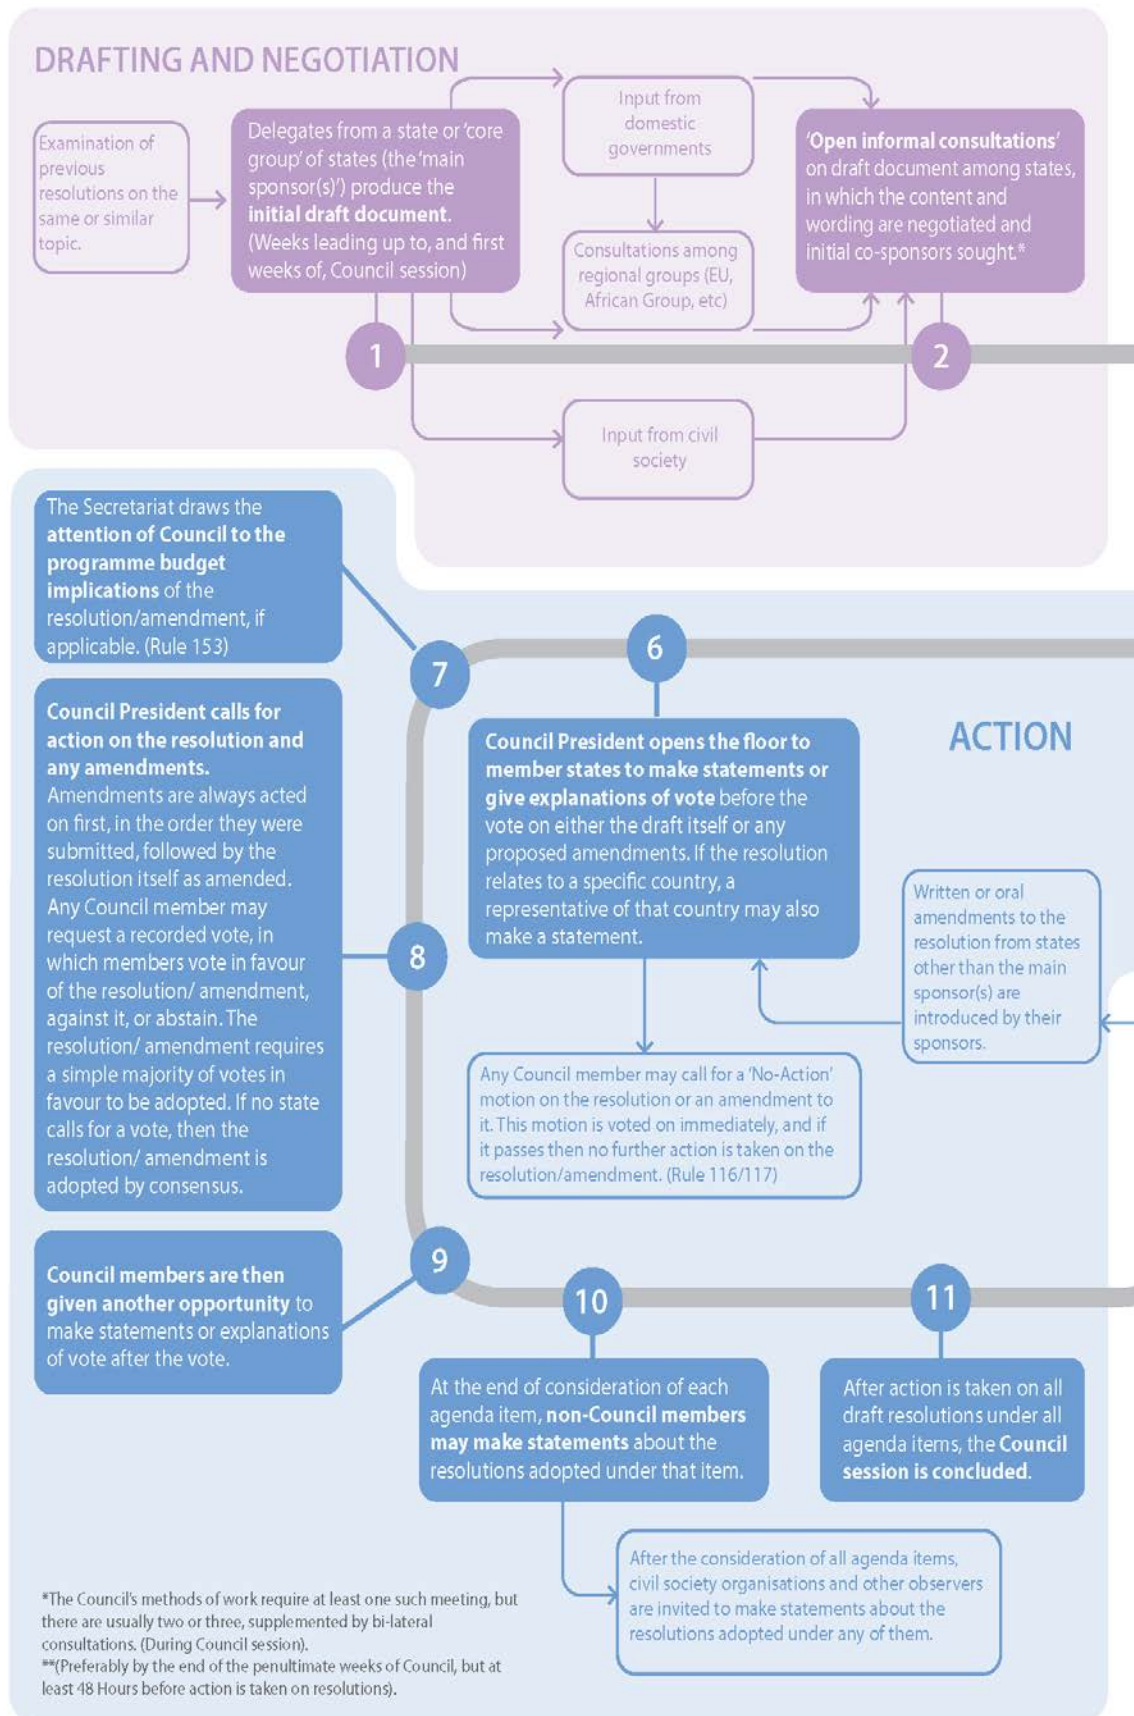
DRAFTING AND NEGOTIATION

Examination of previous resolutions on the same or similar topic.

Delegates from a state or 'core group' of states (the 'main sponsor(s)') produce the **initial draft document**. (Weeks leading up to, and first weeks of, Council session)

Input from domestic governments

Consultations among regional groups (EU, African Group, etc)

**'Open informal consultations'** on draft document among states, in which the content and wording are negotiated and initial co-sponsors sought.*

1

2

Input from civil society

The Secretariat draws the **attention of Council to the programme budget implications** of the resolution/amendment, if applicable. (Rule 153)

7

6

ACTION

**Council President calls for action on the resolution and any amendments.** Amendments are always acted on first, in the order they were submitted, followed by the resolution itself as amended. Any Council member may request a recorded vote, in which members vote in favour of the resolution/ amendment, against it, or abstain. The resolution/ amendment requires a simple majority of votes in favour to be adopted. If no state calls for a vote, then the resolution/ amendment is adopted by consensus.

8

**Council President opens the floor to member states to make statements or give explanations of vote** before the vote on either the draft itself or any proposed amendments. If the resolution relates to a specific country, a representative of that country may also make a statement.

Written or oral amendments to the resolution from states other than the main sponsor(s) are introduced by their sponsors.

Any Council member may call for a 'No-Action' motion on the resolution or an amendment to it. This motion is voted on immediately, and if it passes then no further action is taken on the resolution/amendment. (Rule 116/117)

**Council members are then given another opportunity** to make statements or explanations of vote after the vote.

9

10

11

At the end of consideration of each agenda item, **non-Council members may make statements** about the resolutions adopted under that item.

After action is taken on all draft resolutions under all agenda items, the **Council session is concluded.**

After the consideration of all agenda items, civil society organisations and other observers are invited to make statements about the resolutions adopted under any of them.

*The Council's methods of work require at least one such meeting, but there are usually two or three, supplemented by bi-lateral consultations. (During Council session).
**(Preferably by the end of the penultimate weeks of Council, but at least 48 Hours before action is taken on resolutions).